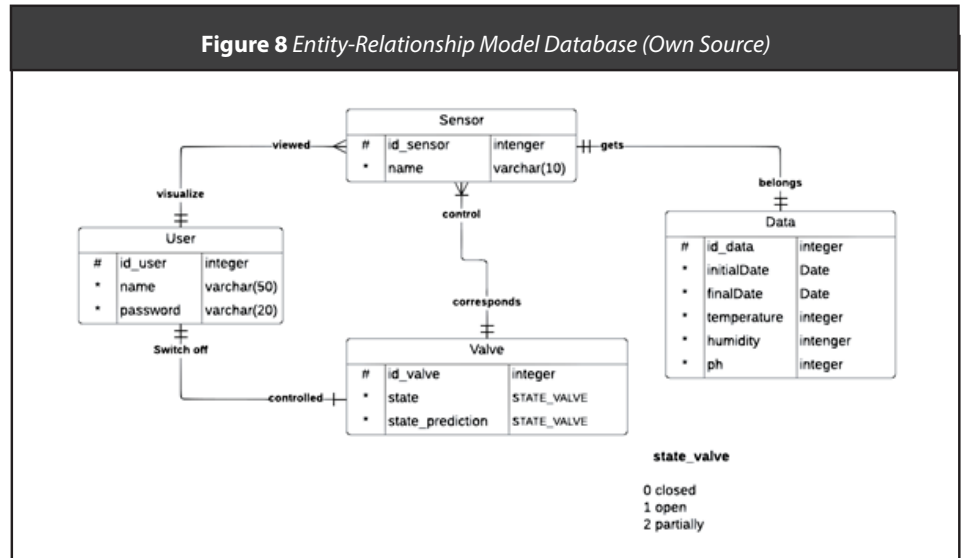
**Figure 8** *Entity-Relationship Model Database (Own Source)*

Sensor

| # | id_sensor | intenger |
|---|---|---|
| * | name | varchar(10) |

viewed

gets

visualize

control

belongs

User

| # | id_user | integer |
|---|---|---|
| * | name | varchar(50) |
| * | password | varchar(20) |

Data

| # | id_data | integer |
|---|---|---|
| * | initialDate | Date |
| * | finalDate | Date |
| * | temperature | integer |
| * | humidity | intenger |
| * | ph | integer |

corresponds

Switch off

Valve

| # | id_valve | integer |
|---|---|---|
| * | state | STATE_VALVE |
| * | state_prediction | STATE_VALVE |

controlled

state_valve

0 closed
1 open
2 partially